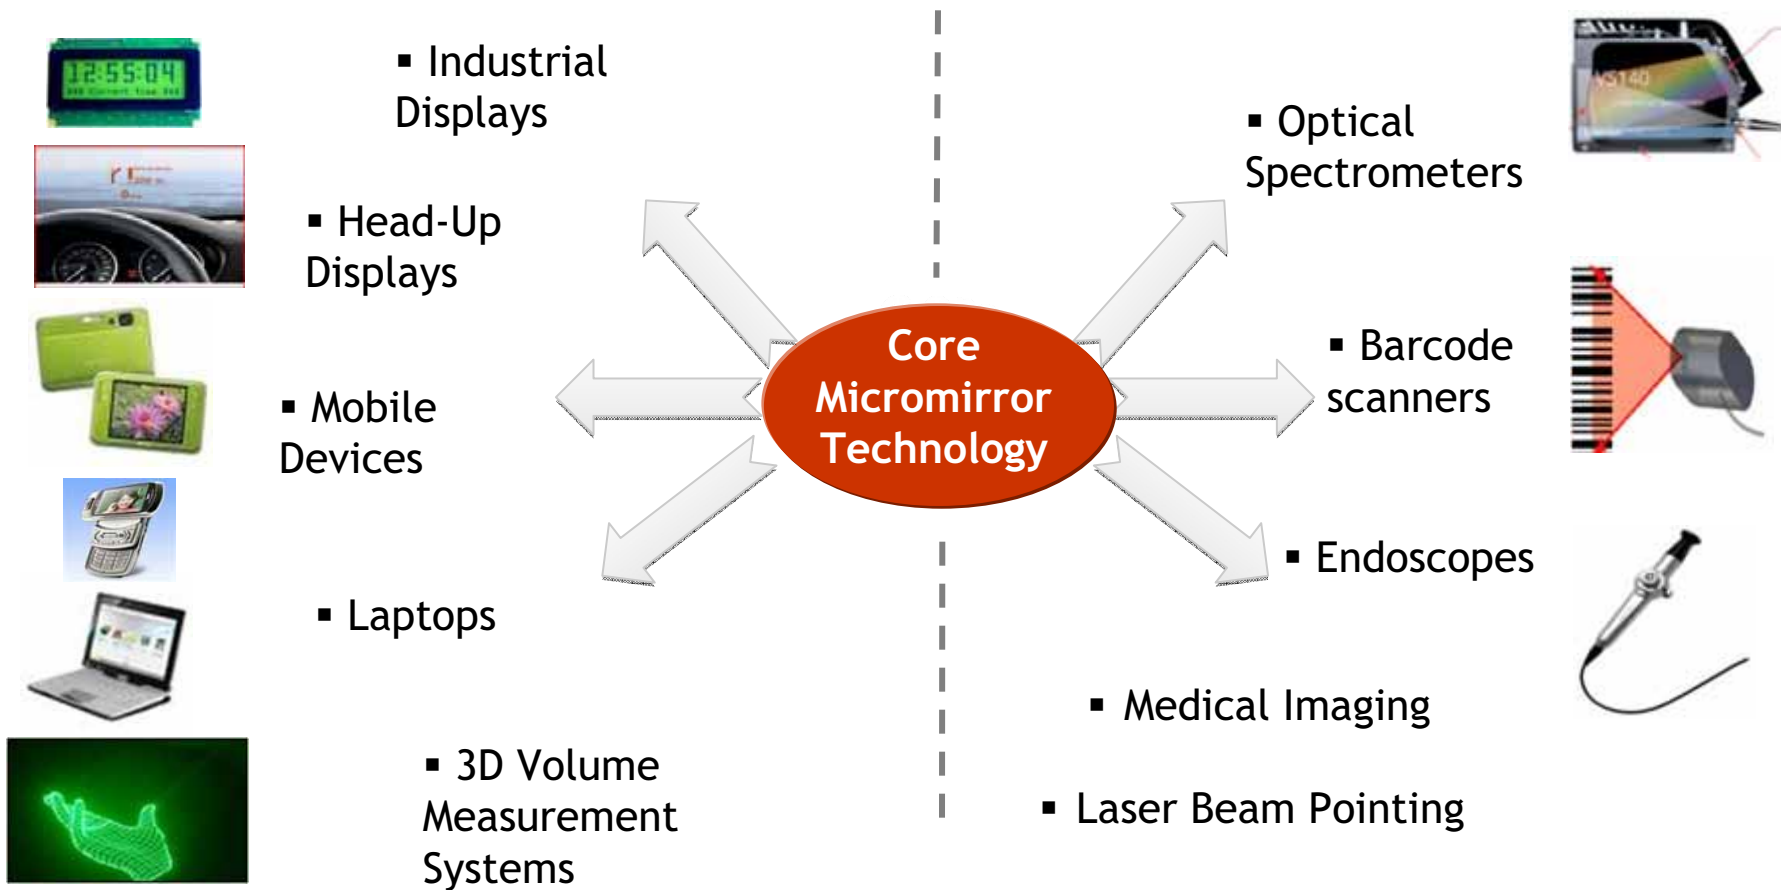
12:55:04

▪ Industrial Displays

▪ Head-Up Displays

▪ Mobile Devices

▪ Laptops

▪ 3D Volume Measurement Systems

Core Micromirror Technology

▪ Optical Spectrometers

▪ Barcode scanners

▪ Endoscopes

▪ Medical Imaging

▪ Laser Beam Pointing